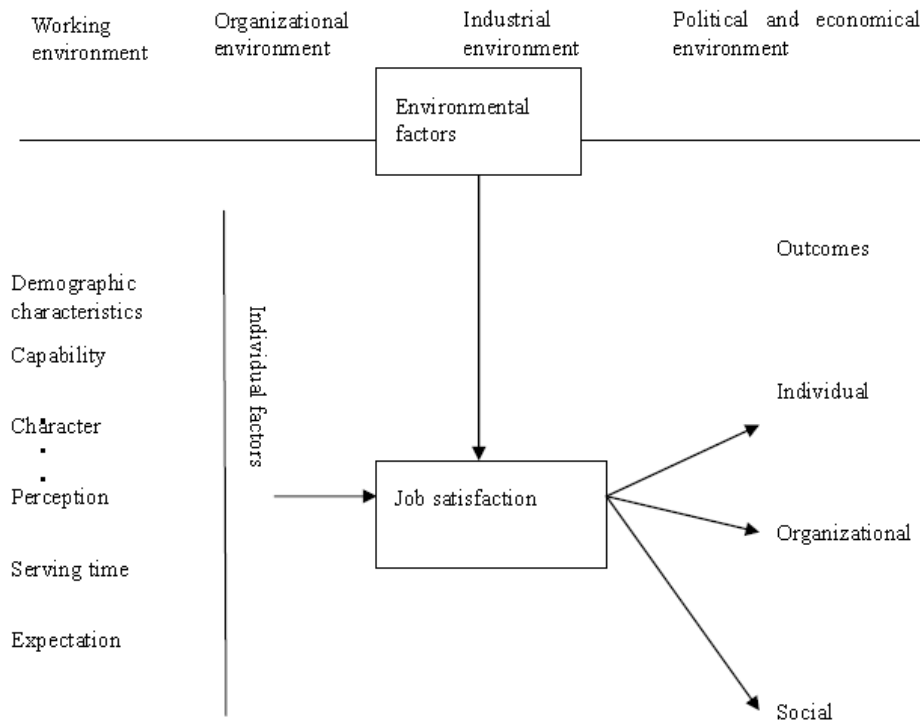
Working environment

Organizational environment

Industrial environment

Political and economical environment

Environmental factors

Demographic characteristics

Capability

Chăracter

Perception

Serving time

Expectation

Individual factors

Job satisfaction

Outcomes

Individual

Organizational

Social